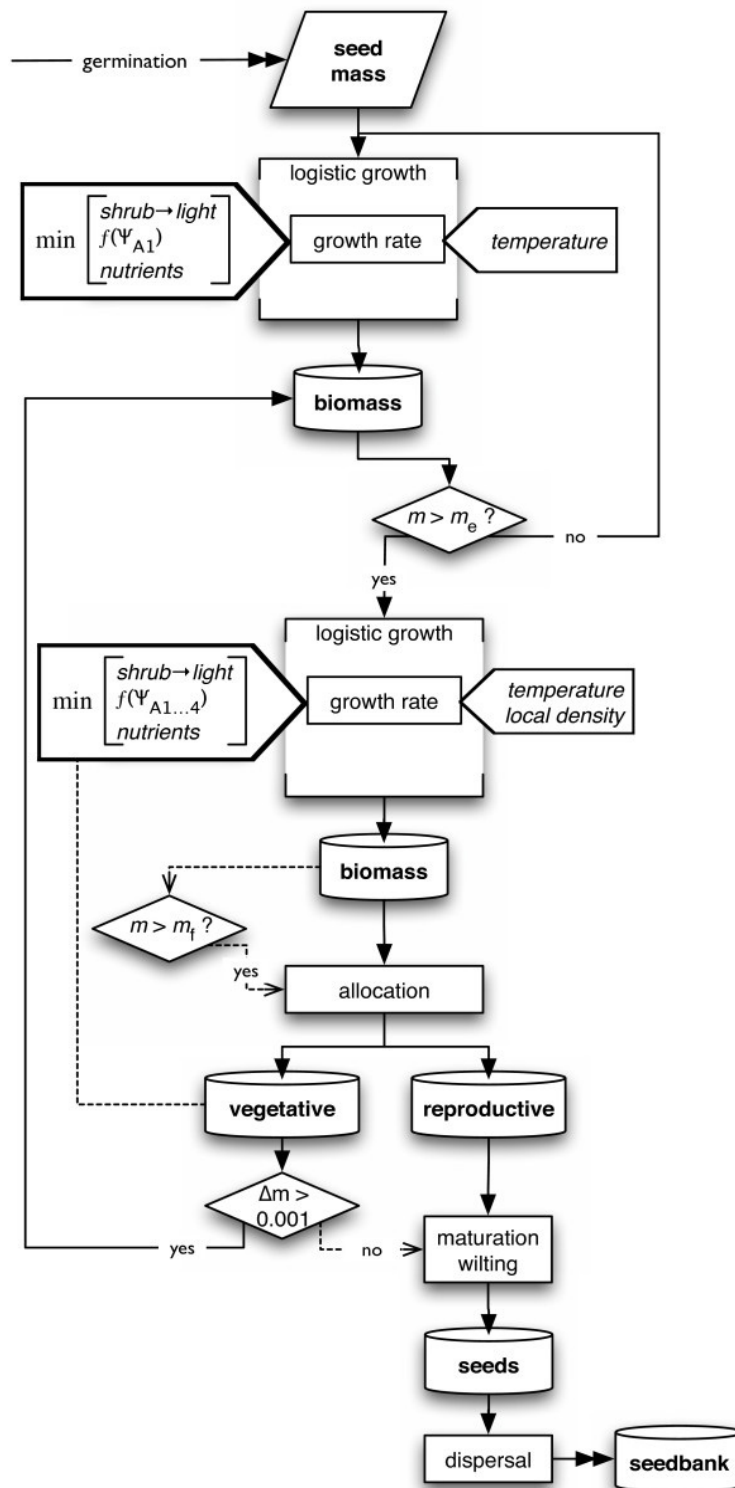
germination

seed mass

logistic growth

$\min \begin{bmatrix} shrub \rightarrow light \\ f(\Psi_{A1}) \\ nutrients \end{bmatrix}$

growth rate

temperature

biomass

$m > m_e$ ?

no

yes

logistic growth

$\min \begin{bmatrix} shrub \rightarrow light \\ f(\Psi_{A1...4}) \\ nutrients \end{bmatrix}$

growth rate

temperature
local density

biomass

$m > m_f$ ?

yes

allocation

vegetative

reproductive

$\Delta m > 0.001$

yes

no

maturation
wilting

seeds

dispersal

seedbank